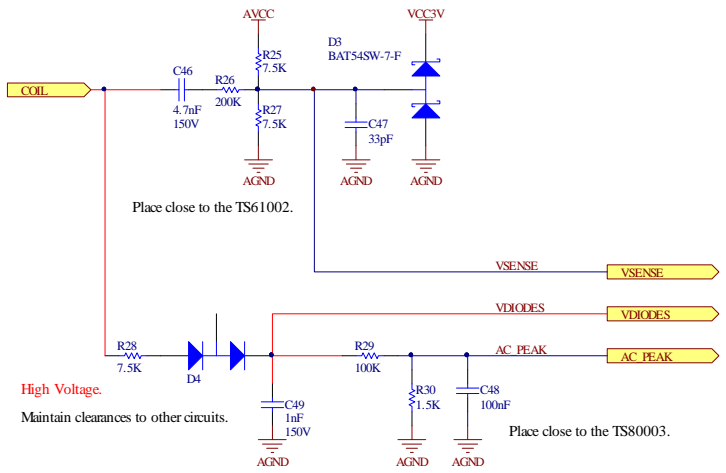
AVCC

VCC3V

D3
BAT54SW-7-F

R25
7.5K

COIL

C46
4.7nF
150V

R26
200K

R27
7.5K

C47
33pF

AGND

AGND

AGND

Place close to the TS61002.

VSENSE

VSENSE

VDIODES

VDIODES

R28
7.5K

D4

R29
100K

AC_PEAK

AC_PEAK

High Voltage.

Maintain clearances to other circuits.

C49
1nF
150V

R30
1.5K

C48
100nF

Place close to the TS80003.

AGND

AGND

AGND